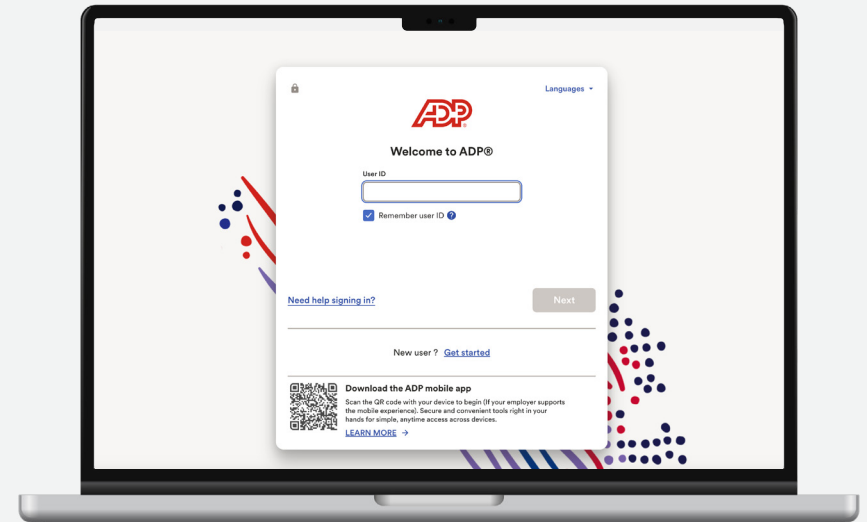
Languages

ADP

Welcome to ADP®

User ID

Remember user ID

Need help signing in?

Next

New user ? Get started

Download the ADP mobile app

Scan the QR code with your device to begin (If your employer supports the mobile experience). Secure and convenient tools right in your hands for simple, anytime access across devices.

LEARN MORE →